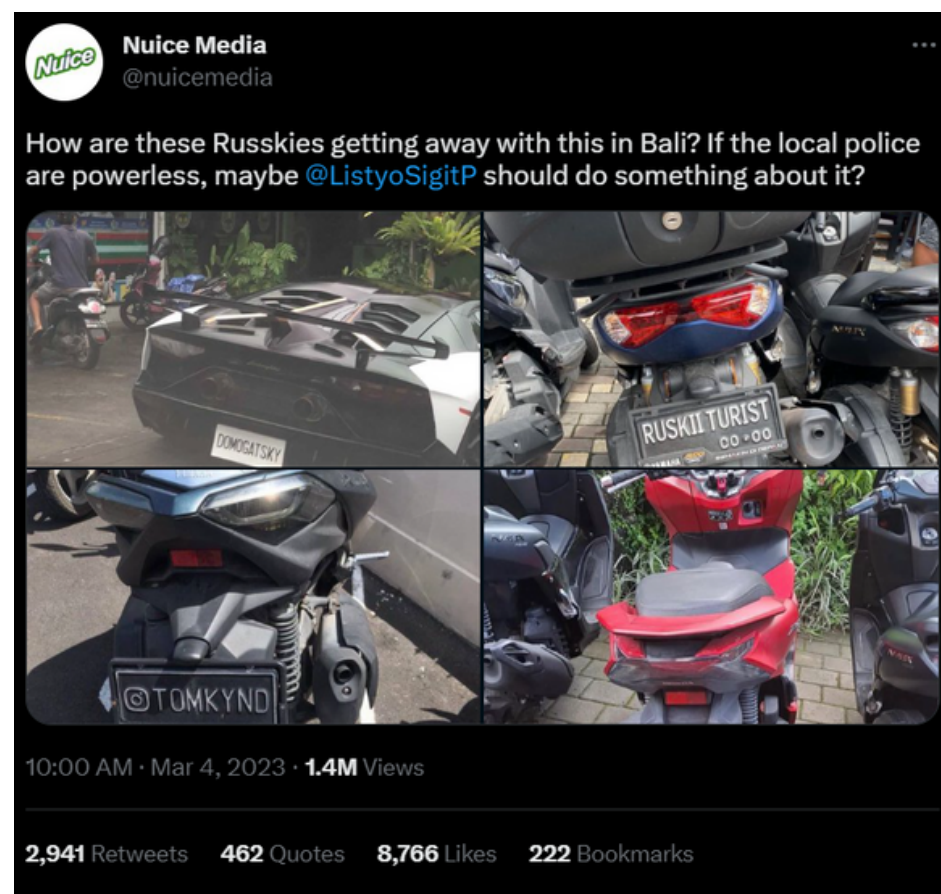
Nuice

Nuice Media
@nuicemedia

How are these Russkies getting away with this in Bali? If the local police are powerless, maybe @ListyoSigitP should do something about it?

DOMOGATSKY

RUSKII TURIST
00 00

@TOMKYND

10:00 AM · Mar 4, 2023 · 1.4M Views

2,941 Retweets 462 Quotes 8,766 Likes 222 Bookmarks